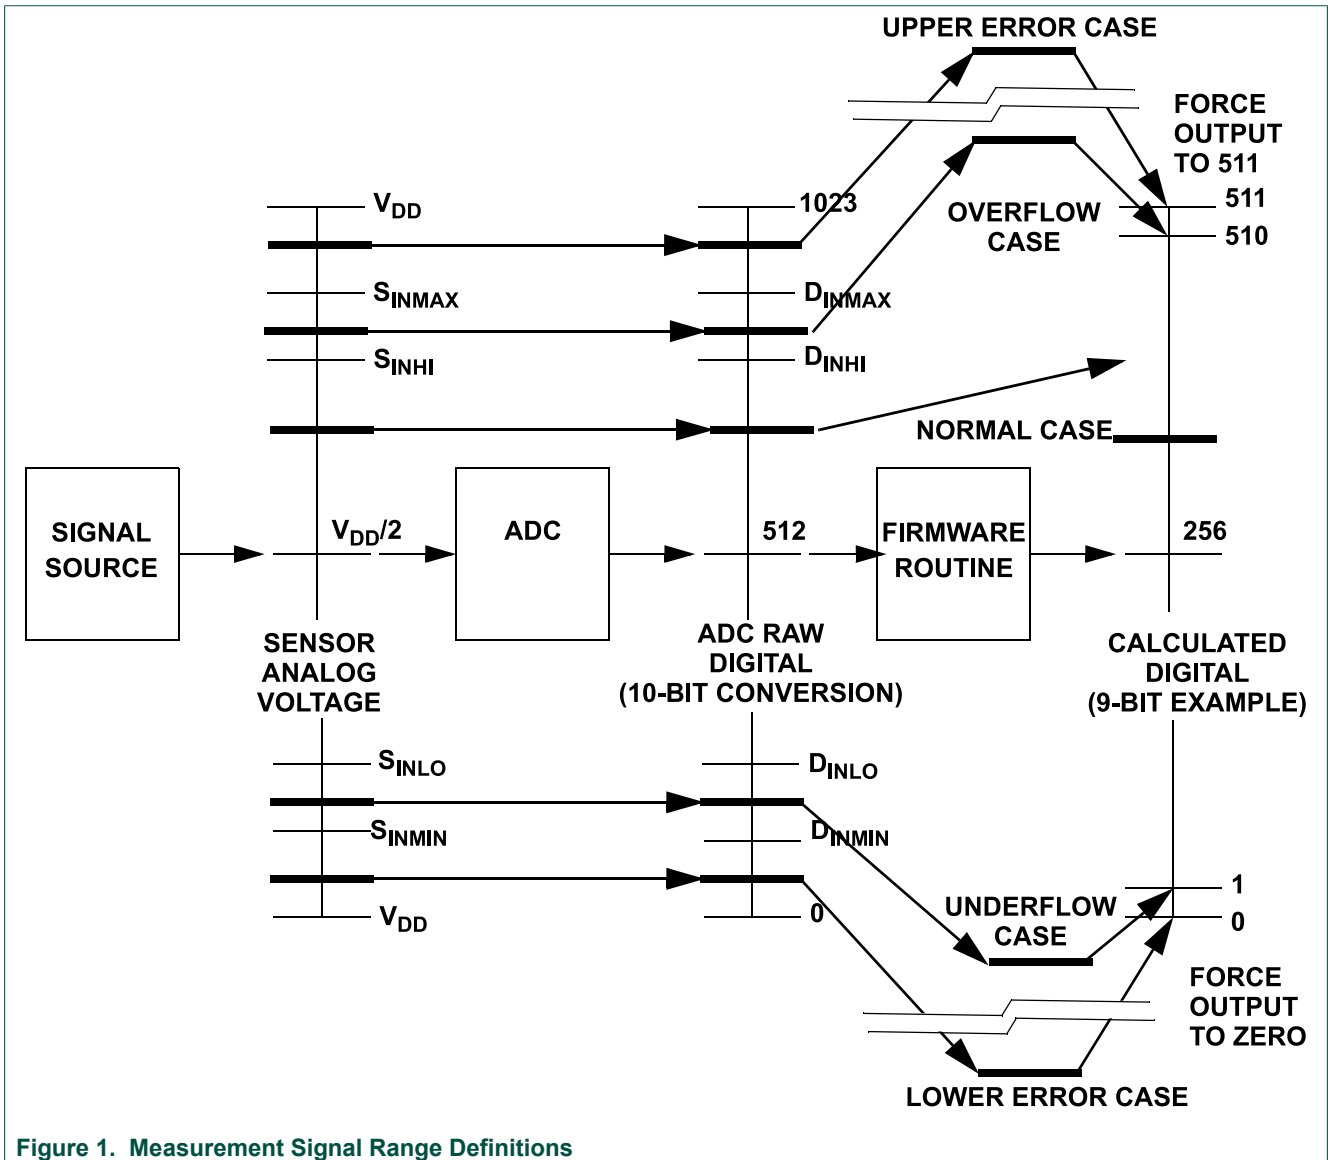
UPPER ERROR CASE

FORCE OUTPUT TO 511

$V_{DD}$

1023

OVERFLOW CASE

511

510

$S_{INMAX}$

$D_{INMAX}$

$S_{INHI}$

$D_{INHI}$

NORMAL CASE

SIGNAL SOURCE

$V_{DD}/2$

ADC

512

FIRMWARE ROUTINE

256

SENSOR ANALOG VOLTAGE

ADC RAW DIGITAL (10-BIT CONVERSION)

CALCULATED DIGITAL (9-BIT EXAMPLE)

$S_{INLO}$

$D_{INLO}$

$S_{INMIN}$

$D_{INMIN}$

1

$V_{DD}$

0

UNDERFLOW CASE

0

FORCE OUTPUT TO ZERO

LOWER ERROR CASE

Figure 1. Measurement Signal Range Definitions